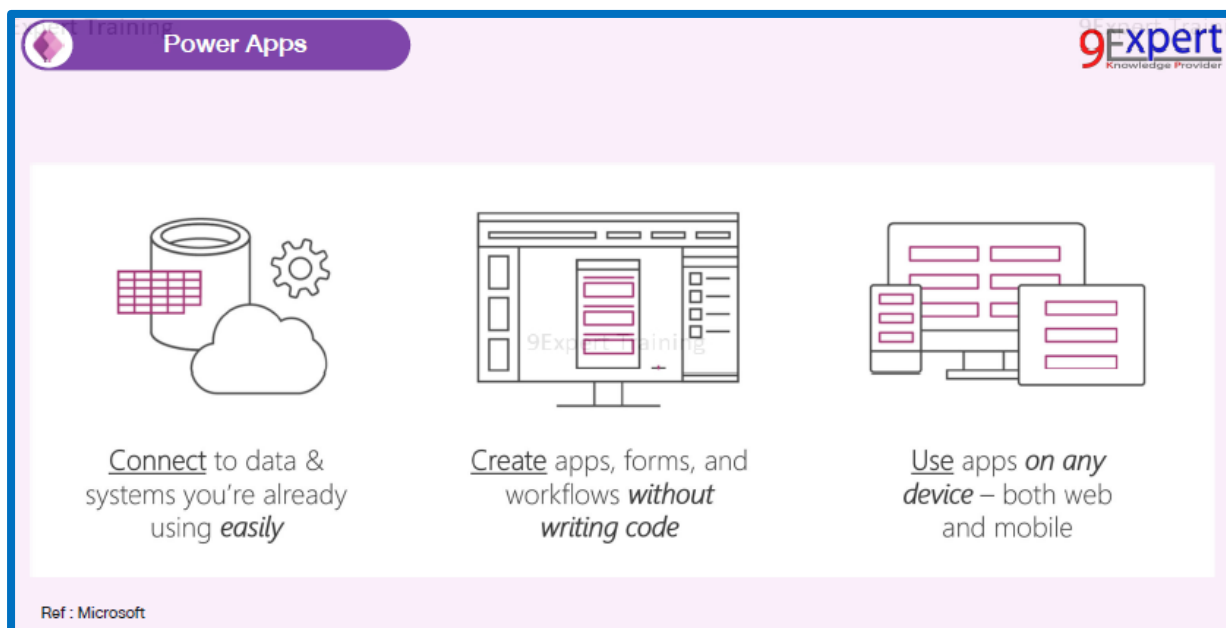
Power Apps

9Expert
Knowledge Provider

Connect to data & systems you're already using *easily*

Create apps, forms, and workflows *without writing code*

Use apps *on any device* – both web and mobile

9Expert Training

Ref : Microsoft